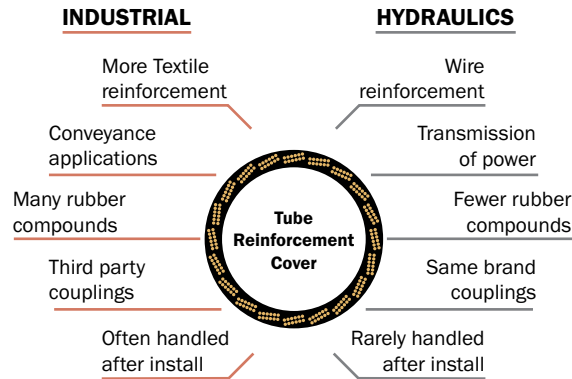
INDUSTRIAL

More Textile reinforcement

Conveyance applications

Many rubber compounds

Third party couplings

Often handled after install

HYDRAULICS

Wire reinforcement

Transmission of power

Fewer rubber compounds

Same brand couplings

Rarely handled after install

Tube
Reinforcement
Cover